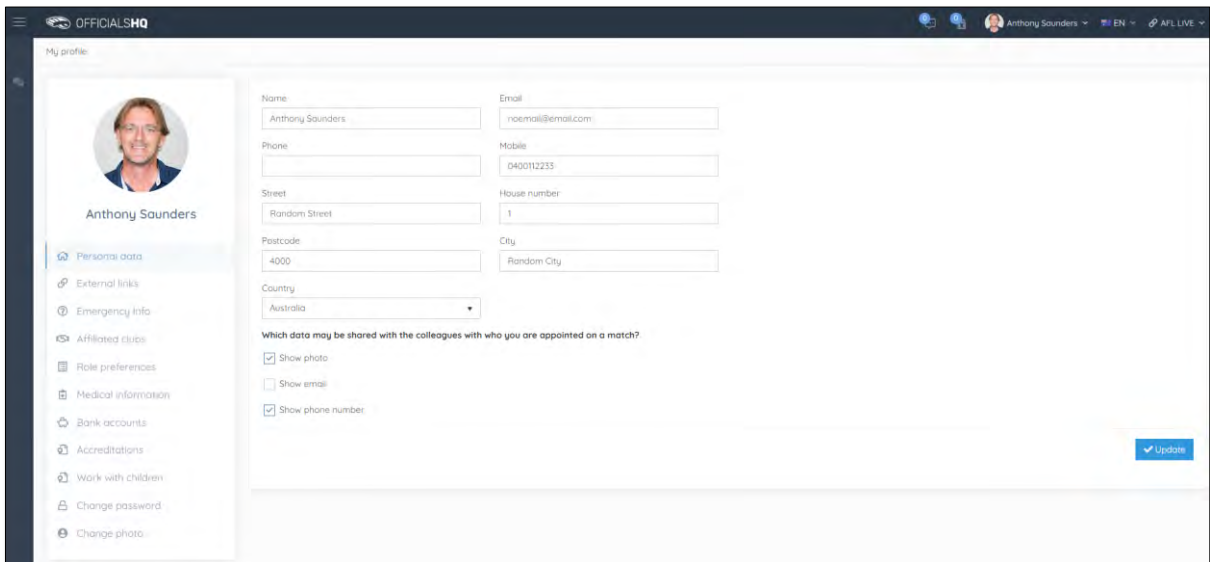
OFFICIALSHQ

Anthony Saunders EN AFL LIVE

My profile

Anthony Saunders

Personal data
External links
Emergency info
Affiliated clubs
Role preferences
Medical information
Bank accounts
Accreditations
Work with children
Change password
Change photo

Name
Anthony Saunders

Email
noemail@email.com

Phone

Mobile
0400112233

Street
Random Street

House number
1

Postcode
4000

City
Random City

Country
Australia

Which data may be shared with the colleagues with who you are appointed on a match?

Show photo

Show email

Show phone number

Update